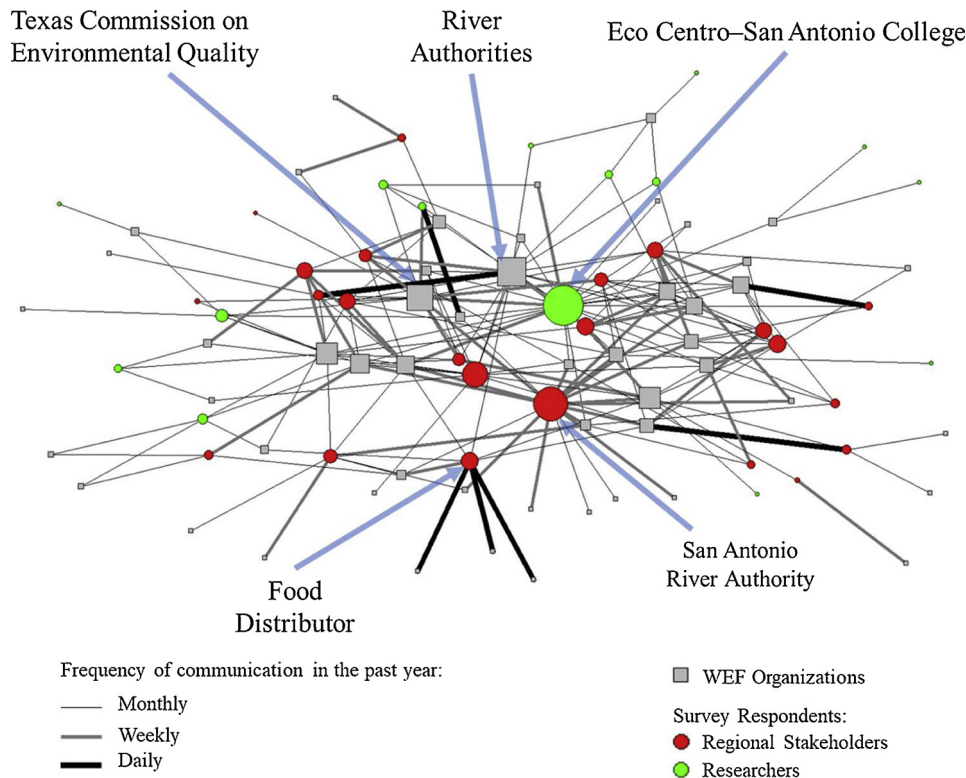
Texas Commission on Environmental Quality

River Authorities

Eco Centro–San Antonio College

Food Distributor

San Antonio River Authority

Frequency of communication in the past year:

Monthly

Weekly

Daily

WEF Organizations

Survey Respondents:

Regional Stakeholders

Researchers